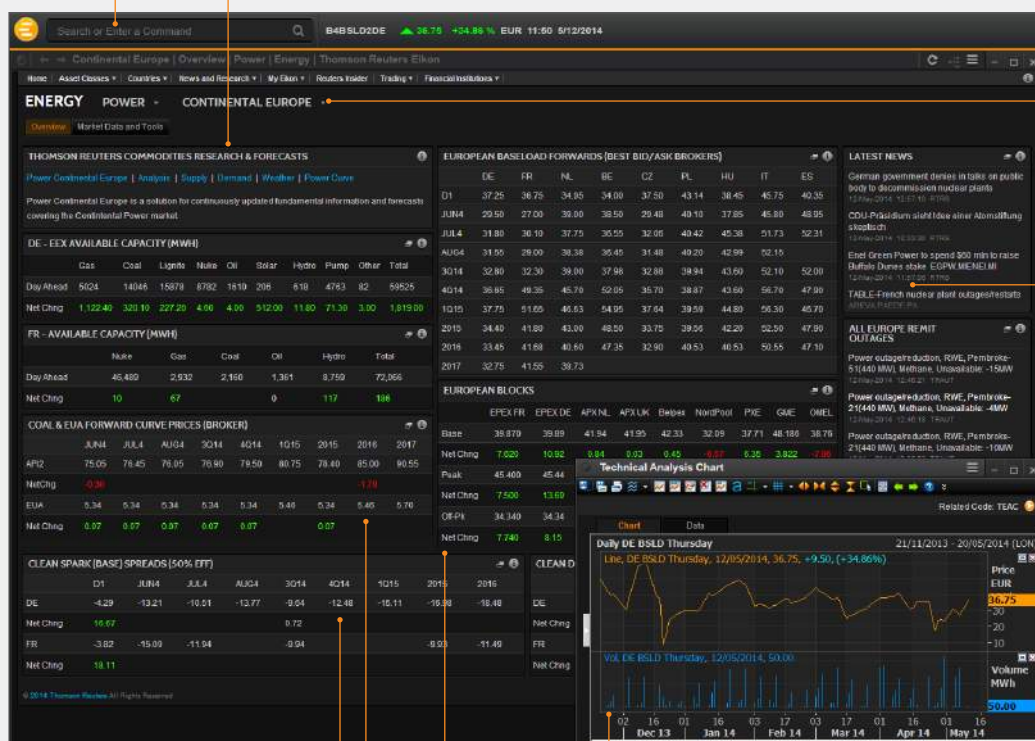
Search or Enter a Command

B4BSLD2DE 36.75 +34.86 % EUR 11:50 5/12/2014

Continental Europe | Overview | Power | Energy | Thomson Reuters Eikon

Home | Asset Classes | Countries | News and Research | My Eikon | Reuters Insider | Trading | Financial Institutions

ENERGY POWER CONTINENTAL EUROPE

Overview Market Data and Tools

THOMSON REUTERS COMMODITIES RESEARCH & FORECASTS

Power Continental Europe | Analysis | Supply | Demand | Weather | Power Curve

Power Continental Europe is a solution for continuously updated fundamental information and forecasts covering the Continental Power market.

DE - EEX AVAILABLE CAPACITY (MWH)

| | Gas | Coal | Lignite | Nuke | Oil | Solar | Hydro | Pump | Other | Total |
|---|---|---|---|---|---|---|---|---|---|---|
| Day Ahead | 5024 | 14046 | 15878 | 8782 | 1610 | 206 | 618 | 4763 | 82 | 59525 |
| Net Chng | 1,122.40 | 320.10 | 227.20 | 4.00 | 4.00 | 512.00 | 11.60 | 71.30 | 3.00 | 1,819.00 |

FR - AVAILABLE CAPACITY (MWH)

| | Nuke | Gas | Coal | Oil | Hydro | Total |
|---|---|---|---|---|---|---|
| Day Ahead | 46,489 | 2,932 | 2,160 | 1,361 | 8,759 | 72,066 |
| Net Chng | 10 | 67 | | 0 | 117 | 186 |

COAL & EUA FORWARD CURVE PRICES (BROKER)

| | JUN4 | JUL4 | AUG4 | 3Q14 | 4Q14 | 1Q15 | 2015 | 2016 | 2017 |
|---|---|---|---|---|---|---|---|---|---|
| API2 | 75.05 | 76.45 | 76.05 | 76.90 | 79.50 | 80.75 | 78.40 | 85.00 | 90.55 |
| NetChg | -0.30 | | | | | | | -1.70 | |
| EUA | 5.34 | 5.34 | 5.34 | 5.34 | 5.34 | 5.46 | 5.34 | 5.46 | 5.76 |
| Net Chng | 0.07 | 0.07 | 0.07 | 0.07 | 0.07 | | 0.07 | | |

CLEAN SPARK (BASE) SPREADS (50% EFF)

| | D1 | JUN4 | JUL4 | AUG4 | 3Q14 | 4Q14 | 1Q15 | 2015 | 2016 |
|---|---|---|---|---|---|---|---|---|---|
| DE | -4.29 | -13.21 | -10.51 | -13.77 | -9.64 | -12.48 | -16.11 | -16.98 | -18.48 |
| Net Chng | 16.67 | | | | 0.72 | | | | |
| FR | -3.82 | -15.09 | -11.94 | | -9.94 | | | -9.93 | -11.49 |
| Net Chng | 18.11 | | | | | | | | |

© 2014 Thomson Reuters All Rights Reserved

EUROPEAN BASELOAD FORWARDS (BEST BID/ASK BROKERS)

| | DE | FR | NL | BE | CZ | PL | HU | IT | ES |
|---|---|---|---|---|---|---|---|---|---|
| D1 | 37.25 | 36.75 | 34.95 | 34.00 | 37.50 | 43.14 | 38.45 | 45.75 | 40.35 |
| JUN4 | 29.50 | 27.00 | 39.00 | 38.50 | 29.48 | 40.10 | 37.85 | 45.80 | 48.95 |
| JUL4 | 31.80 | 30.10 | 37.75 | 36.55 | 32.06 | 40.42 | 45.38 | 51.73 | 52.31 |
| AUG4 | 31.55 | 29.00 | 38.38 | 36.45 | 31.48 | 40.20 | 42.99 | 52.15 | |
| 3Q14 | 32.80 | 32.30 | 39.00 | 37.98 | 32.88 | 39.94 | 43.60 | 52.10 | 52.00 |
| 4Q14 | 36.65 | 49.35 | 45.70 | 52.05 | 35.70 | 38.87 | 43.60 | 56.70 | 47.90 |
| 1Q15 | 37.75 | 51.65 | 46.63 | 54.95 | 37.64 | 39.59 | 44.80 | 56.30 | 45.70 |
| 2015 | 34.40 | 41.80 | 43.00 | 48.50 | 33.75 | 39.56 | 42.20 | 52.50 | 47.90 |
| 2016 | 33.45 | 41.68 | 40.60 | 47.35 | 32.90 | 40.53 | 40.53 | 50.55 | 47.10 |
| 2017 | 32.75 | 41.55 | 39.73 | | | | | | |

EUROPEAN BLOCKS

| | EPEX FR | EPEX DE | APX NL | APX UK | Belpex | NordPool | PXE | GME | OMEL |
|---|---|---|---|---|---|---|---|---|---|
| Base | 39.870 | 39.89 | 41.94 | 41.95 | 42.33 | 32.09 | 37.71 | 48.186 | 38.79 |
| Net Chng | 7.020 | 10.92 | 0.84 | 0.03 | 0.45 | -0.67 | 6.35 | 3.822 | -2.06 |
| Peak | 45.400 | 45.44 | | | | | | | |
| Net Chng | 7.500 | 13.69 | | | | | | | |
| Off-Pk | 34.340 | 34.34 | | | | | | | |
| Net Chng | 7.740 | 8.15 | | | | | | | |

LATEST NEWS

German government denies in talks on public body to decommission nuclear plants
CDU-Präsidium sieht Idee einer Atomstiftung skeptisch
Enel Green Power to spend $60 mln to raise Buffalo Dunes stake EGPW.MI ENEI.MI
TABLE-French nuclear plant outages/restarts

ALL EUROPE REMIT OUTAGES

Power outage/reduction, RWE, Pembroke-51(440 MW), Methane, Unavailable: -15MW
Power outage/reduction, RWE, Pembroke-21(440 MW), Methane, Unavailable: -4MW
Power outage/reduction, RWE, Pembroke-21(440 MW), Methane, Unavailable: -10MW

CLEAN D
DE
Net Chng
FR
Net Chng

Technical Analysis Chart

Related Code: TEAC

Chart Data

Daily DE BSLD Thursday 21/11/2013 - 20/05/2014 (LON

Line, DE BSLD Thursday, 12/05/2014, 36.75, +9.50, (+34.86%)

Price EUR
36.75
30
20
10

Vol, DE BSLD Thursday, 12/05/2014, 50.00

Volume MWh
50.00

02 16 01 16 03 17 03 17 01 14 03 16
Dec 13 Jan 14 Feb 14 Mar 14 Apr 14 May 14